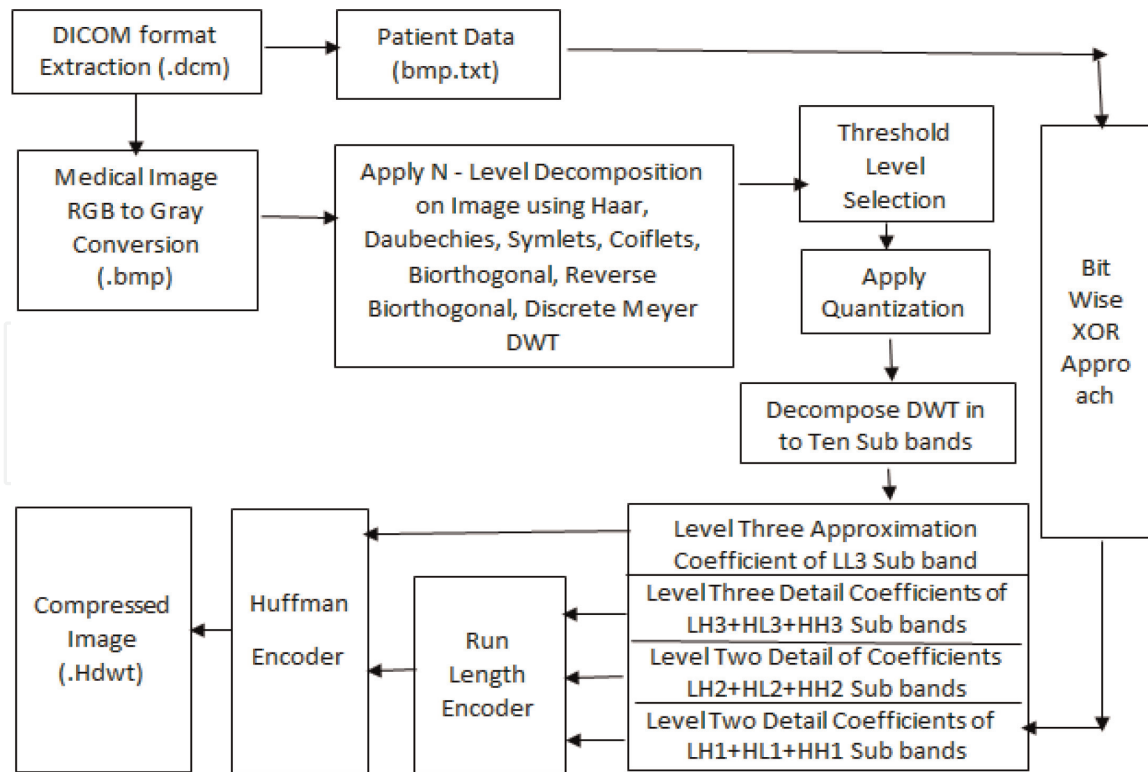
DICOM format Extraction (.dcm)

Patient Data (bmp.txt)

Medical Image RGB to Gray Conversion (.bmp)

Apply N - Level Decomposition on Image using Haar, Daubechies, Symlets, Coiflets, Biorthogonal, Reverse Biorthogonal, Discrete Meyer DWT

Threshold Level Selection

Apply Quantization

Bit Wise XOR Appro ach

Decompose DWT in to Ten Sub bands

Level Three Approximation Coefficient of LL3 Sub band

Level Three Detail Coefficients of LH3+HL3+HH3 Sub bands

Level Two Detail of Coefficients LH2+HL2+HH2 Sub bands

Level Two Detail Coefficients of LH1+HL1+HH1 Sub bands

Run Length Encoder

Huffman Encoder

Compressed Image (.Hdwt)